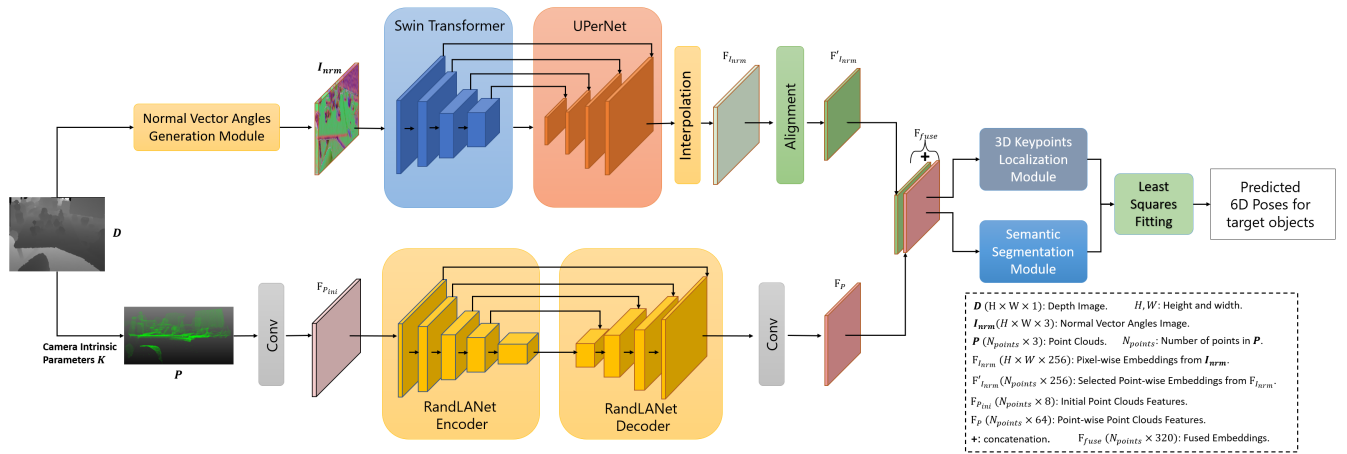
Swin Transformer

UPerNet

$I_{nrm}$

Normal Vector Angles Generation Module

Interpolation

$F_{I_{nrm}}$

Alignment

$F'_{I_{nrm}}$

$F_{fuse}$

+

3D Keypoints Localization Module

Least Squares Fitting

Predicted 6D Poses for target objects

Semantic Segmentation Module

$D$

Camera Intrinsic Parameters $K$

$P$

Conv

$F_{P_{ini}}$

RandLANet Encoder

RandLANet Decoder

Conv

$F_P$

$D$ $(H \times W \times 1)$: Depth Image. $H, W$: Height and width.
$I_{nrm}$$(H \times W \times 3)$: Normal Vector Angles Image.
$P$ $(N_{points} \times 3)$: Point Clouds. $N_{points}$: Number of points in $P$.
$F_{I_{nrm}}$ $(H \times W \times 256)$: Pixel-wise Embeddings from $I_{nrm}$.
$F'_{I_{nrm}}$$(N_{points} \times 256)$: Selected Point-wise Embeddings from $F_{I_{nrm}}$.
$F_{P_{ini}}$ $(N_{points} \times 8)$: Initial Point Clouds Features.
$F_P$ $(N_{points} \times 64)$: Point-wise Point Clouds Features.
+: concatenation. $F_{fuse}$ $(N_{points} \times 320)$: Fused Embeddings.